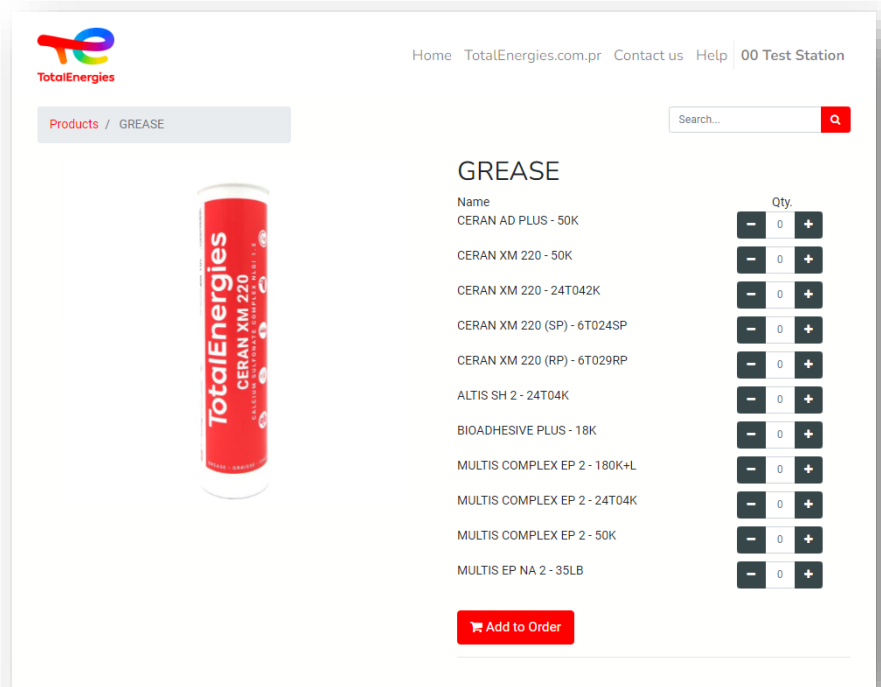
TotalEnergies

Home TotalEnergies.com.pr Contact us Help 00 Test Station

Products / GREASE

Search...

TotalEnergies
CERAN XM 220
CALCIUM SULFONATE COMPLEX NLGI 1.5
GREASE · GRAISSE

GREASE

| Name | Qty. |
|---|---|
| CERAN AD PLUS - 50K | − 0 + |
| CERAN XM 220 - 50K | − 0 + |
| CERAN XM 220 - 24T042K | − 0 + |
| CERAN XM 220 (SP) - 6T024SP | − 0 + |
| CERAN XM 220 (RP) - 6T029RP | − 0 + |
| ALTIS SH 2 - 24T04K | − 0 + |
| BIOADHESIVE PLUS - 18K | − 0 + |
| MULTIS COMPLEX EP 2 - 180K+L | − 0 + |
| MULTIS COMPLEX EP 2 - 24T04K | − 0 + |
| MULTIS COMPLEX EP 2 - 50K | − 0 + |
| MULTIS EP NA 2 - 35LB | − 0 + |

Add to Order